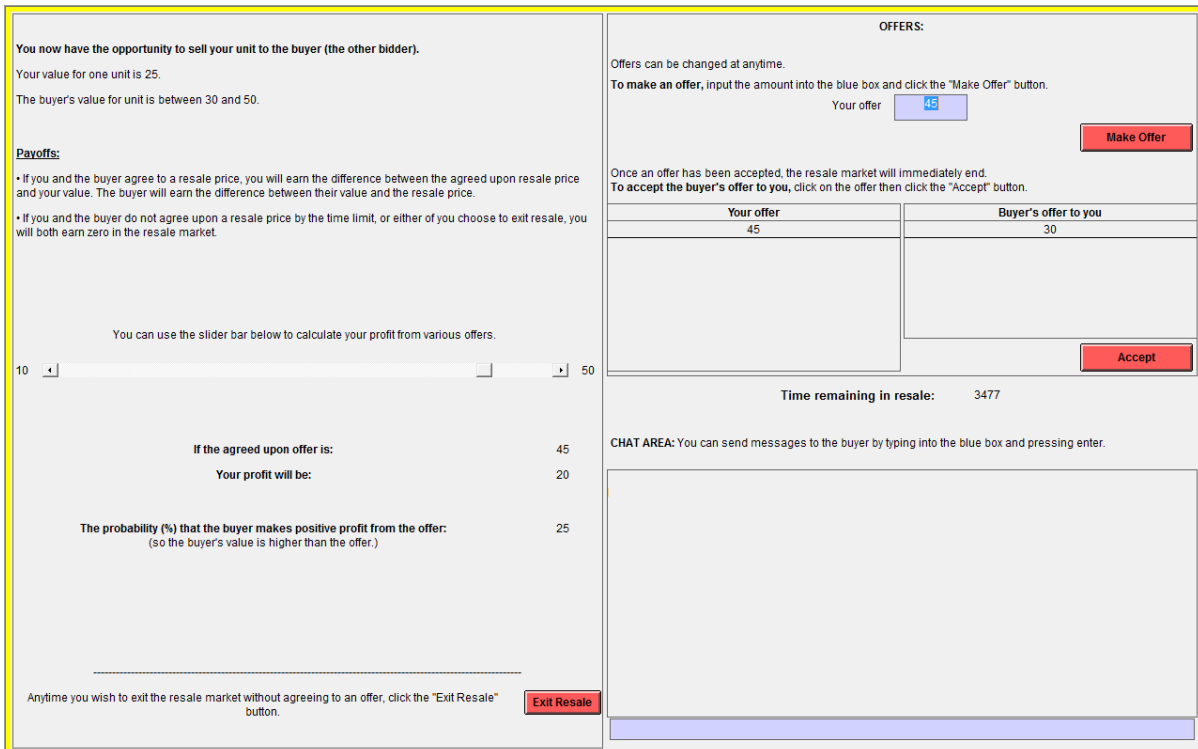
You now have the opportunity to sell your unit to the buyer (the other bidder).

Your value for one unit is 25.

The buyer's value for unit is between 30 and 50.

Payoffs:

• If you and the buyer agree to a resale price, you will earn the difference between the agreed upon resale price and your value. The buyer will earn the difference between their value and the resale price.

• If you and the buyer do not agree upon a resale price by the time limit, or either of you choose to exit resale, you will both earn zero in the resale market.

You can use the slider bar below to calculate your profit from various offers.

10 50

If the agreed upon offer is: 45

Your profit will be: 20

The probability (%) that the buyer makes positive profit from the offer: 25
(so the buyer's value is higher than the offer.)

--------------------------------------------------------------------------------

Anytime you wish to exit the resale market without agreeing to an offer, click the "Exit Resale" button.

Exit Resale

OFFERS:

Offers can be changed at anytime.

To make an offer, input the amount into the blue box and click the "Make Offer" button.

Your offer 45

Make Offer

Once an offer has been accepted, the resale market will immediately end.
To accept the buyer's offer to you, click on the offer then click the "Accept" button.

| Your offer |
|---|
| 45 |

| Buyer's offer to you |
|---|
| 30 |

Accept

Time remaining in resale: 3477

CHAT AREA: You can send messages to the buyer by typing into the blue box and pressing enter.